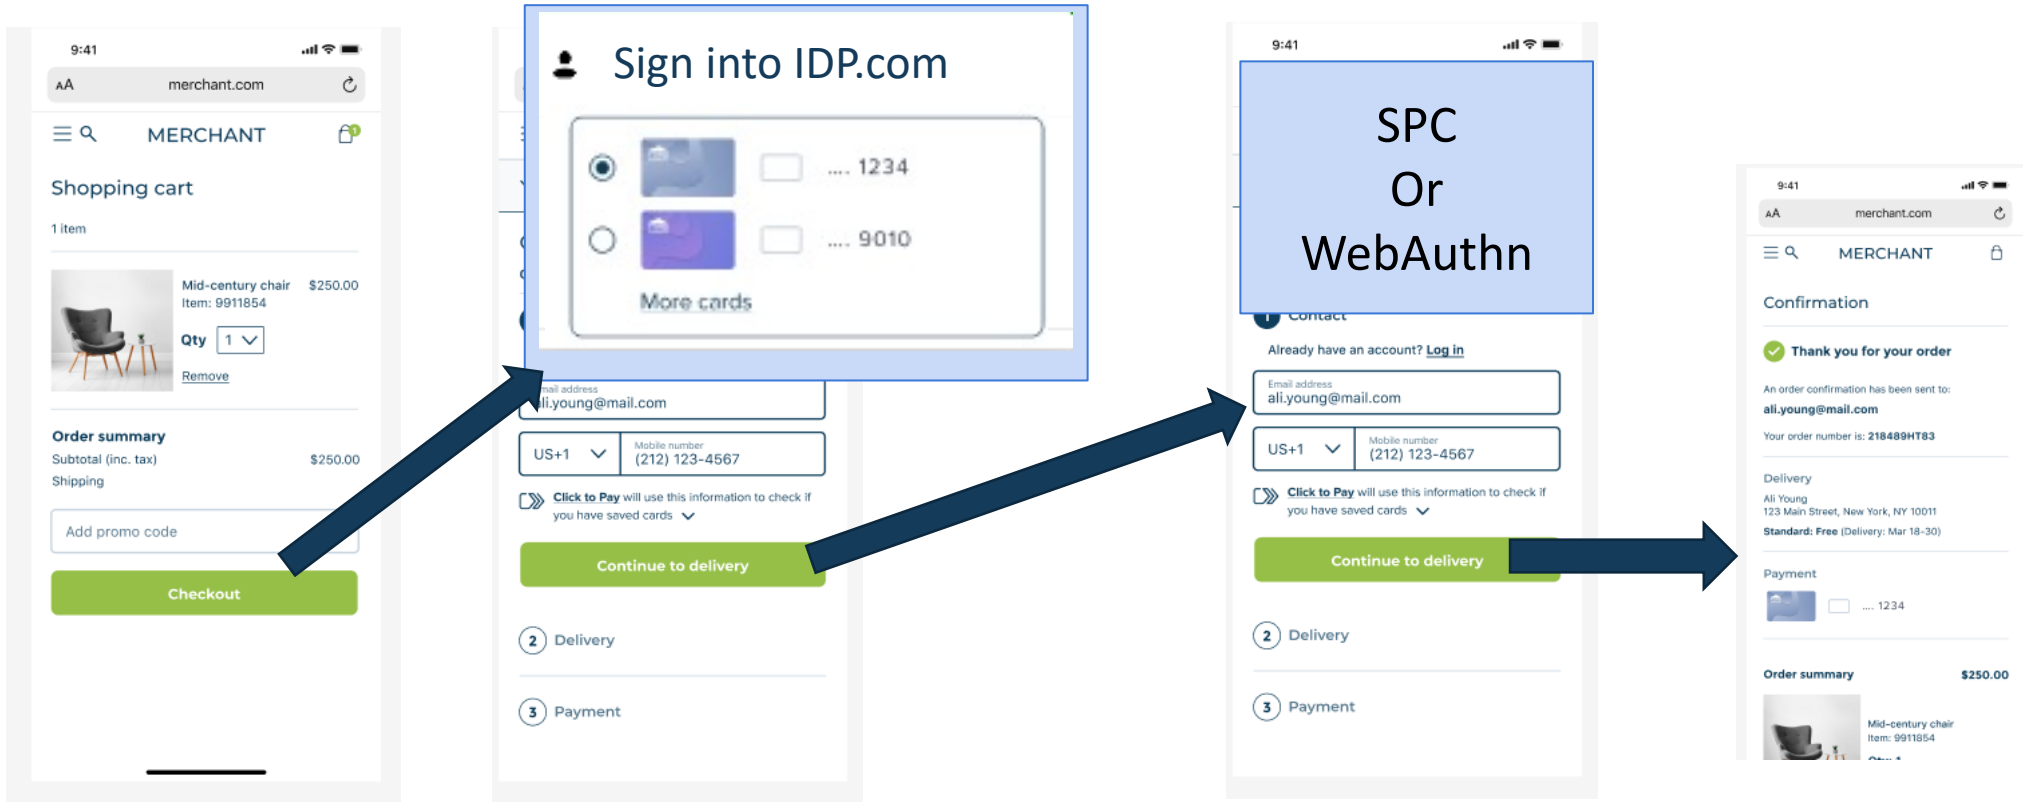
9:41

AA merchant.com

MERCHANT

Shopping cart

1 item

Mid-century chair $250.00
Item: 9911854

Qty 1

Remove

Order summary
Subtotal (inc. tax) $250.00
Shipping

Add promo code

Checkout

Sign into IDP.com

.... 1234

.... 9010

More cards

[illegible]ail address
ali.young@mail.com

US+1 Mobile number (212) 123-4567

Click to Pay will use this information to check if you have saved cards

Continue to delivery

2 Delivery

3 Payment

9:41

SPC
Or
WebAuthn

1 Contact

Already have an account? Log in

Email address
ali.young@mail.com

US+1 Mobile number (212) 123-4567

Click to Pay will use this information to check if you have saved cards

Continue to delivery

2 Delivery

3 Payment

9:41

AA merchant.com

MERCHANT

Confirmation

Thank you for your order

An order confirmation has been sent to:
ali.young@mail.com

Your order number is: 218489HT83

Delivery
Ali Young
123 Main Street, New York, NY 10011
Standard: Free (Delivery: Mar 18-30)

Payment
.... 1234

Order summary $250.00

Mid-century chair
Item: 9911854
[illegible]